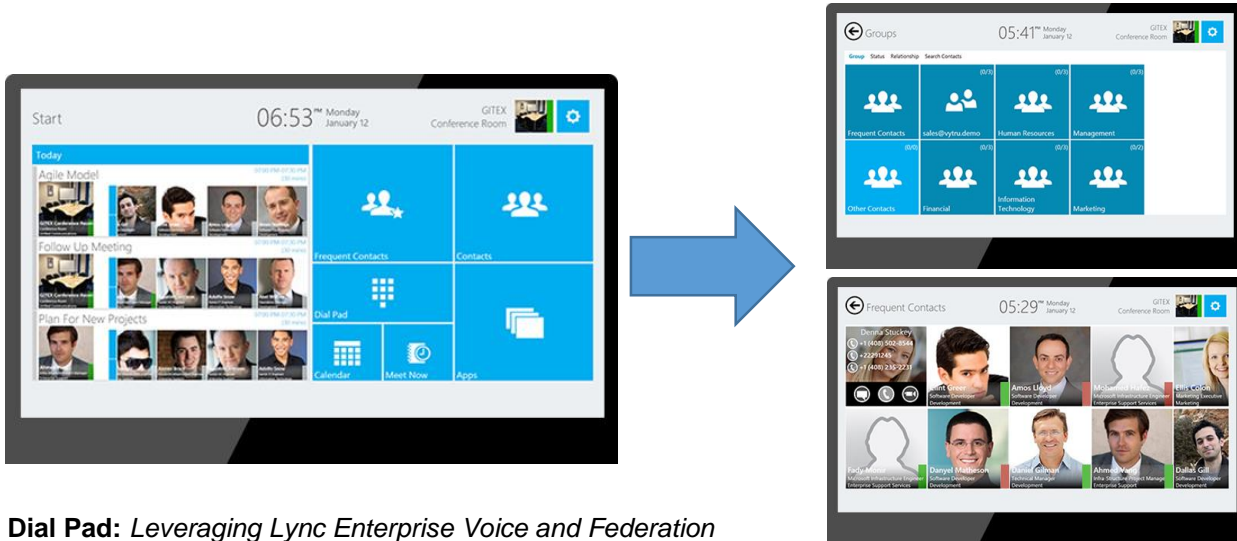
Start

06:53 PM Monday January 12

GITEX Conference Room

Today

Agile Model

Follow Up Meeting

Plan For New Projects

Frequent Contacts

Contacts

Dial Pad

Calendar

Meet Now

Apps

Groups

05:41 PM Monday January 12

GITEX Conference Room

Group Status Relationship Search Contacts

(0/3)

(0/3)

(0/3)

Frequent Contacts

sales@vytru.demo

Human Resources

Management

(0/0)

(0/3)

(0/3)

(0/2)

Other Contacts

Financial

Information Technology

Marketing

Frequent Contacts

05:29 PM Monday January 12

GITEX Conference Room

Denna Stuckey

+1 (408) 502-8544

+22291245

+1 (408) 235-2231

Clint Greer
Software Developer
Development

Amos Lloyd
Software Developer
Development

Mohamed Hafez
Microsoft Infrastructure Engineer
Enterprise Support Services

Ellis Colon
Marketing Executive
Marketing

Fady Morco
Microsoft Infrastructure Engineer
Enterprise Support Services

Danyel Matheson
Software Developer
Development

Daniel Gilman
Technical Manager
Development

Ahmed Yadg
Infra Structure Project Manager
Enterprise Support Services

Dallas Gill
Software Developer
Development

**Dial Pad:** *Leveraging Lync Enterprise Voice and Federation*